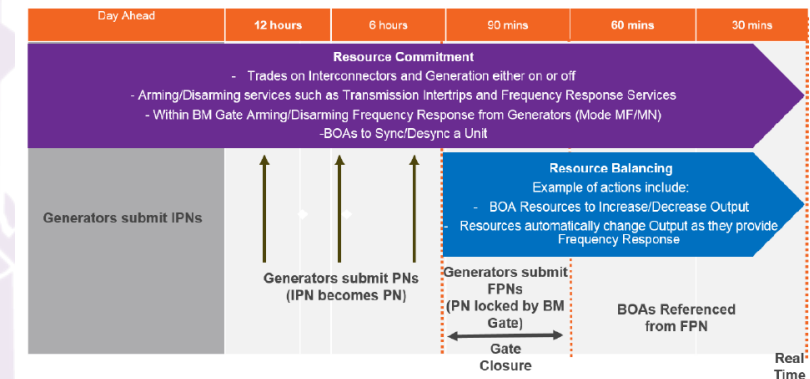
Day Ahead | 12 hours | 6 hours | 90 mins | 60 mins | 30 mins

Resource Commitment
- Trades on Interconnectors and Generation either on or off
- Arming/Disarming services such as Transmission Intertrips and Frequency Response Services
- Within BM Gate Arming/Disarming Frequency Response from Generators (Mode MF/MN)
-BOAs to Sync/Desync a Unit

Resource Balancing
Example of actions include:
- BOA Resources to Increase/Decrease Output
- Resources automatically change Output as they provide Frequency Response

Generators submit IPNs

Generators submit PNs (IPN becomes PN)

Generators submit FPNs (PN locked by BM Gate)

Gate Closure

BOAs Referenced from FPN

Real Time